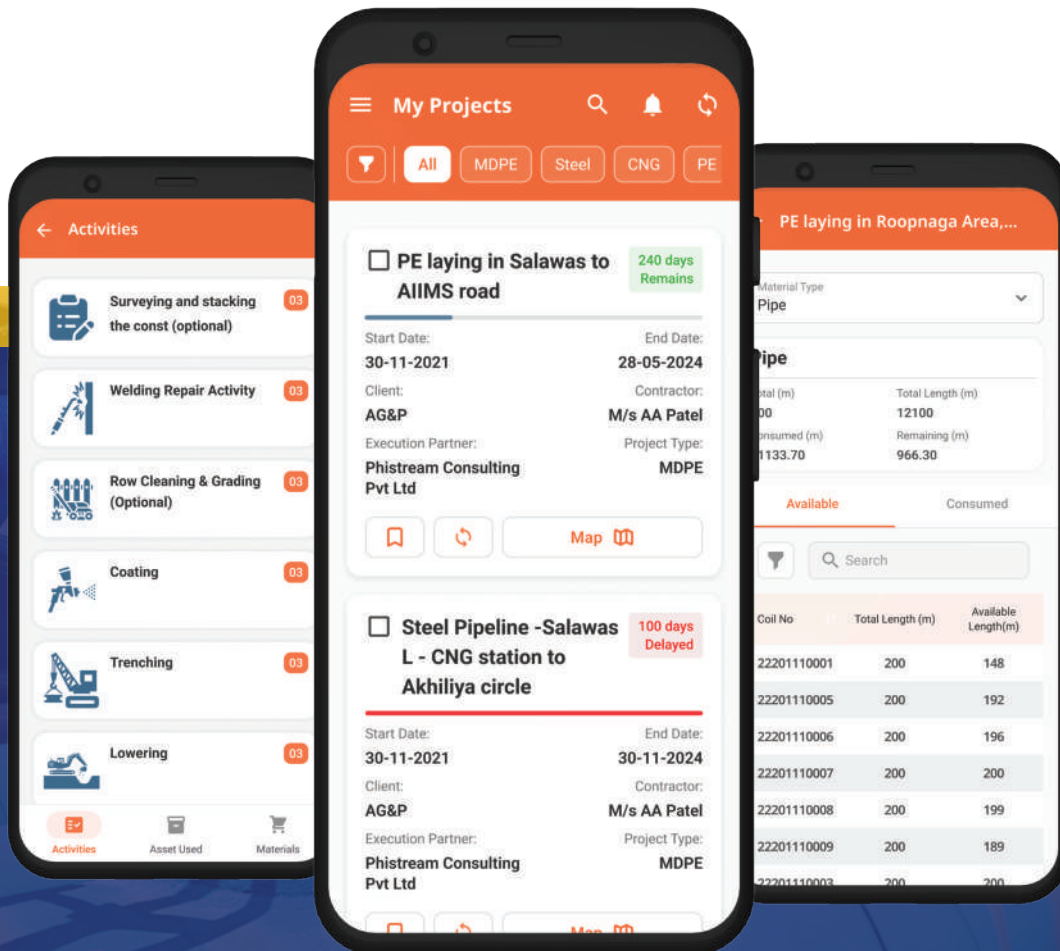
← Activities

Surveying and stacking the const (optional) 03

Welding Repair Activity 03

Row Cleaning & Grading (Optional) 03

Coating 03

Trenching 03

Lowering 03

Activities Asset Used Materials

My Projects

All MDPE Steel CNG PE

PE laying in Salawas to AIIMS road 240 days Remains

Start Date: 30-11-2021 End Date: 28-05-2024
Client: AG&P Contractor: M/s AA Patel
Execution Partner: Phistream Consulting Pvt Ltd Project Type: MDPE

Map

Steel Pipeline -Salawas L - CNG station to Akhiliya circle 100 days Delayed

Start Date: 30-11-2021 End Date: 30-11-2024
Client: AG&P Contractor: M/s AA Patel
Execution Partner: Phistream Consulting Pvt Ltd Project Type: MDPE

Map

PE laying in Roopnaga Area,...

Material Type
Pipe

Pipe

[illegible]tal (m) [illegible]00 Total Length (m) 12100
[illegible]nsumed (m) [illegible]133.70 Remaining (m) 966.30

Available Consumed

Search

| Coil No | Total Length (m) | Available Length(m) |
|---|---|---|
| 22201110001 | 200 | 148 |
| 22201110005 | 200 | 192 |
| 22201110006 | 200 | 196 |
| 22201110007 | 200 | 200 |
| 22201110008 | 200 | 199 |
| 22201110009 | 200 | 189 |
| 22201110003 | 200 | 200 |